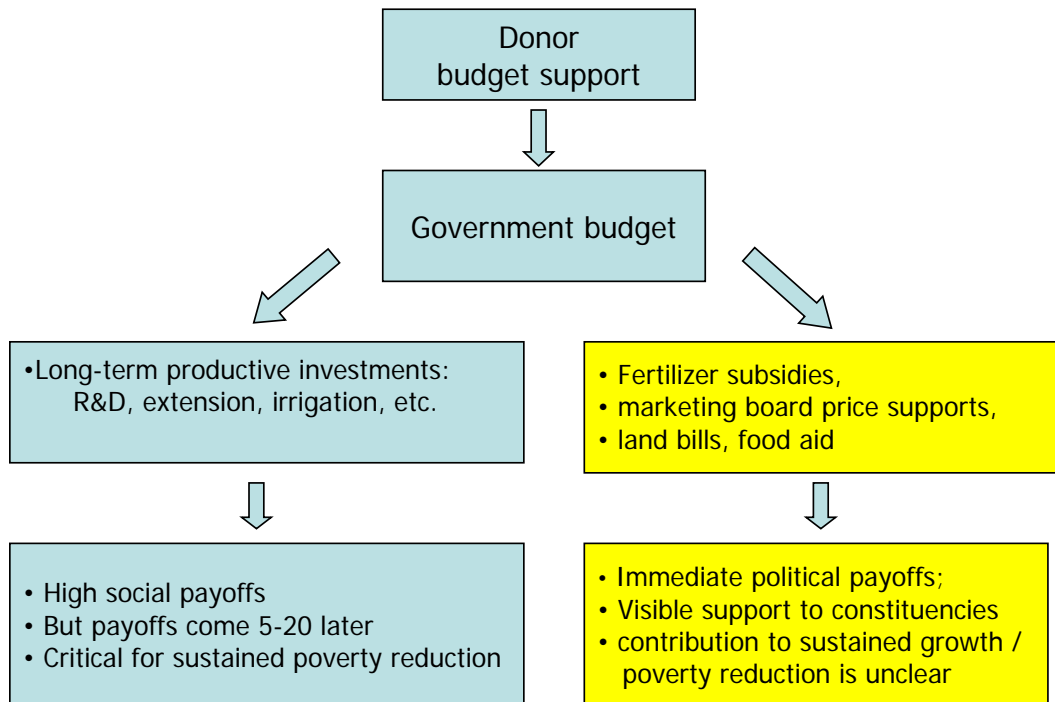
Donor
budget support

Government budget

•Long-term productive investments:
R&D, extension, irrigation, etc.

• High social payoffs
• But payoffs come 5-20 later
• Critical for sustained poverty reduction

• Fertilizer subsidies,
• marketing board price supports,
• land bills, food aid

• Immediate political payoffs;
• Visible support to constituencies
• contribution to sustained growth / poverty reduction is unclear